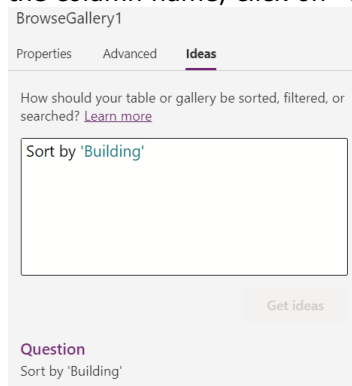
the column name, click on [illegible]

BrowseGallery1

Properties Advanced Ideas

How should your table or gallery be sorted, filtered, or searched? Learn more

Sort by 'Building'

Get ideas

Question
Sort by 'Building'